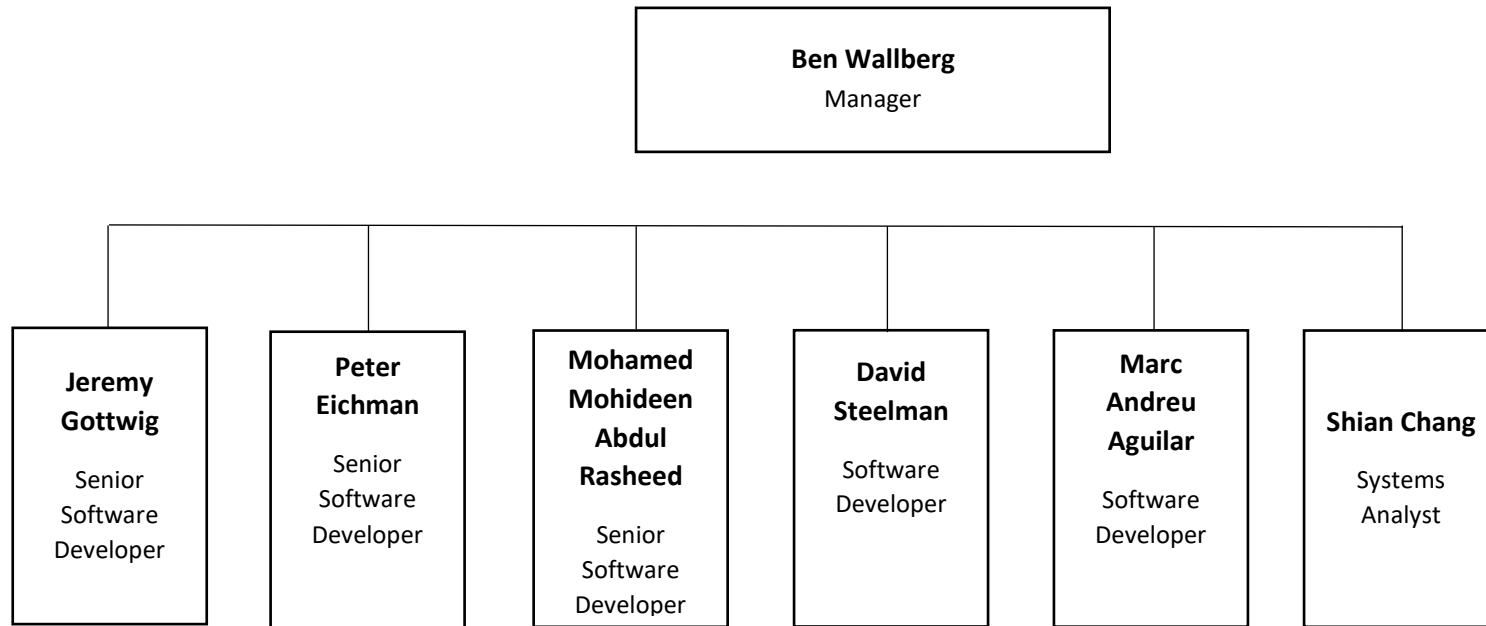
**Ben Wallberg**
Manager

**Jeremy Gottwig**
Senior Software Developer

**Peter Eichman**
Senior Software Developer

**Mohamed Mohideen Abdul Rasheed**
Senior Software Developer

**David Steelman**
Software Developer

**Marc Andreu Aguilar**
Software Developer

**Shian Chang**
Systems Analyst